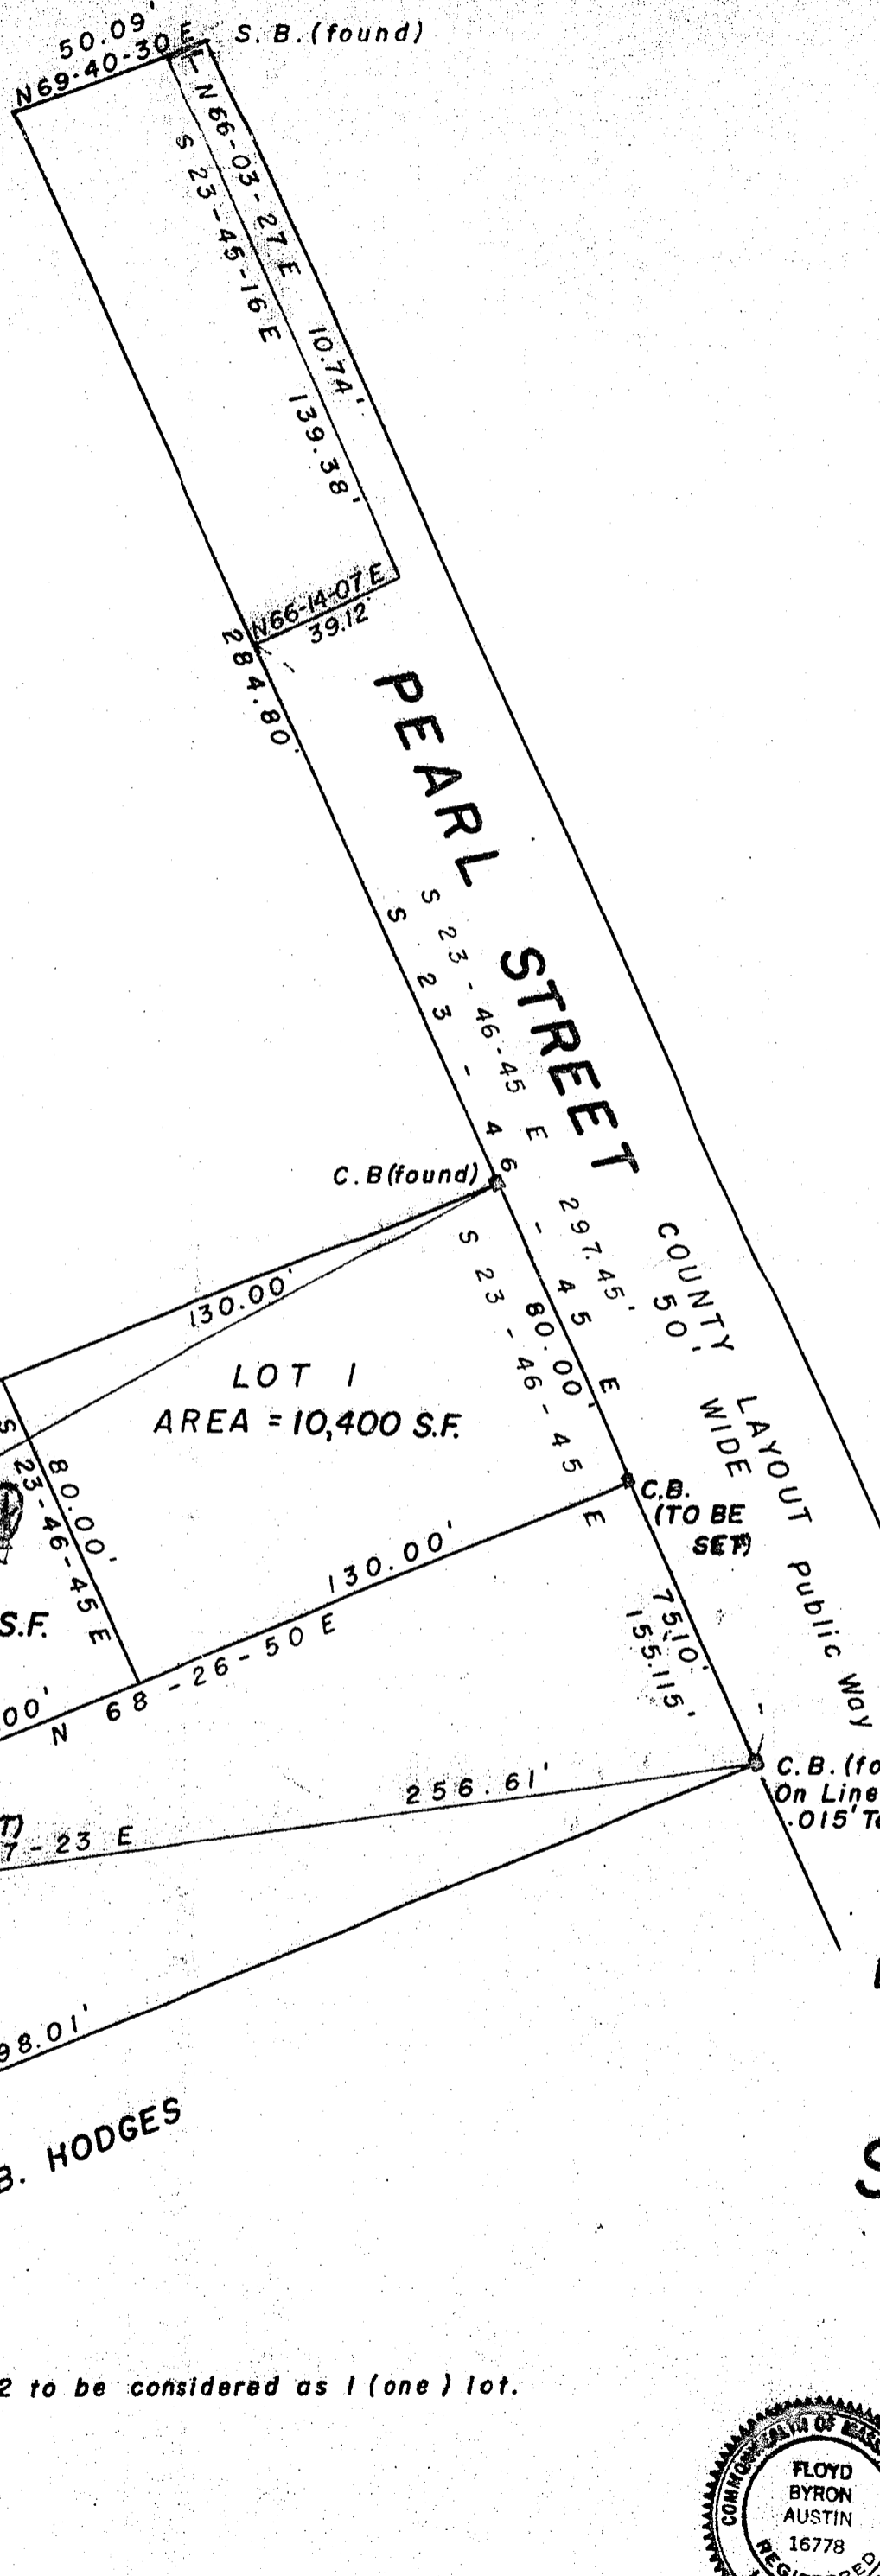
50.09'
N69-40-30 E
S. B. (found)
N 66-03-27 E
10.74'
S 23-45-16 E
139.38'
N66-14-07 E
39.12
284.80'
PEARL STREET
S 23-46-45 E
S 23-46-45 E
297.45'
C. B (found)
130.00'
LOT 1
AREA = 10,400 S.F.
S 23-46-45 E
80.00'
S 23-46-45 E
80.00'
S.F.
C.B. (TO BE SET)
130.00'
N 68-26-50 E
00'
75.10'
155.115'
COUNTY LAYOUT
50' WIDE
Public Way
C. B. (fo
On Line
.015' To
256.61'
T)
7-23 E
98.01'
B. HODGES
2 to be considered as 1 (one) lot.
COMMONWEALTH OF MASS
FLOYD
BYRON
AUSTIN
16778
REGISTERED